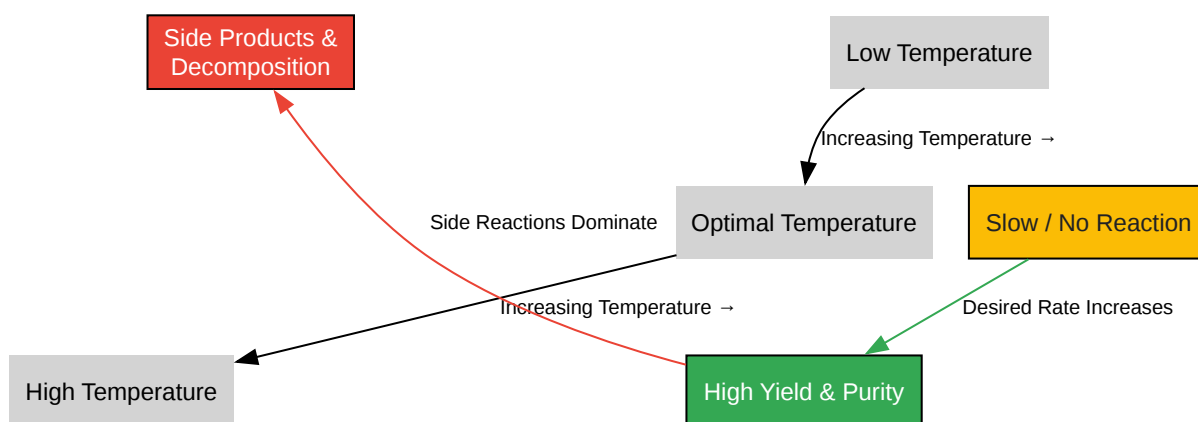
Side Products & Decomposition

Low Temperature

Increasing Temperature →

Side Reactions Dominate

Optimal Temperature

Slow / No Reaction

Increasing Temperature →

Desired Rate Increases

High Temperature

High Yield & Purity